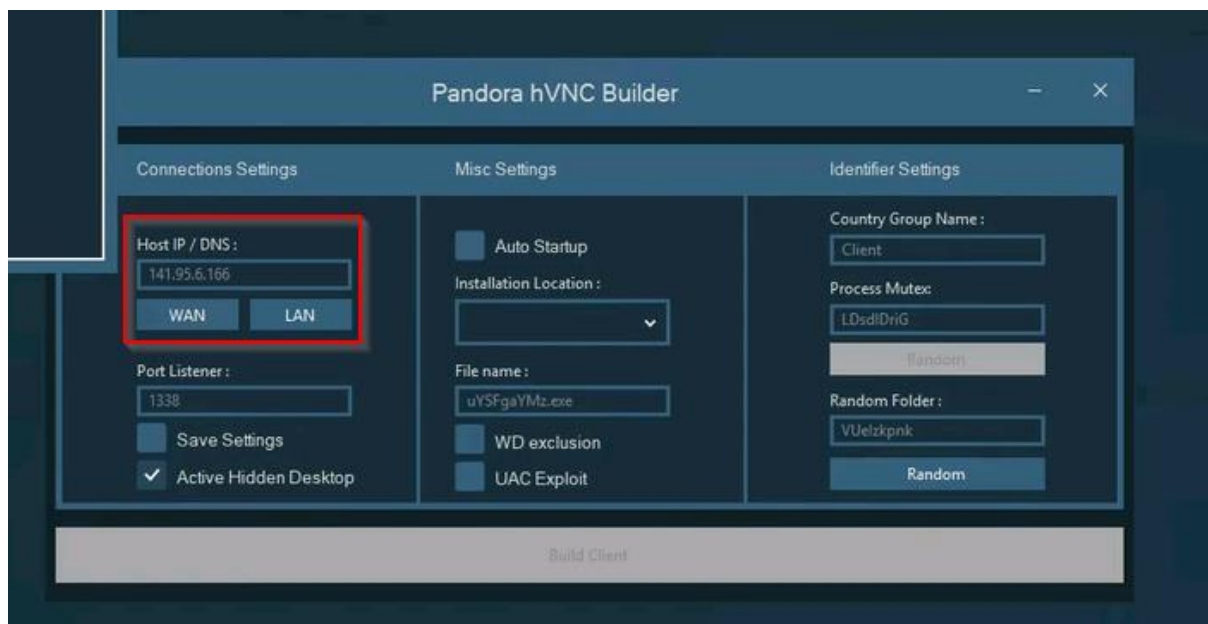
Pandora hVNC Builder

Connections Settings

Host IP / DNS :

141.95.6.166

WAN

LAN

Port Listener :

1338

Save Settings

✓ Active Hidden Desktop

Misc Settings

Auto Startup

Installation Location :

File name :

uYSFgaYMz.exe

WD exclusion

UAC Exploit

Identifier Settings

Country Group Name :

Client

Process Mutex:

LDsdlDriG

Random

Random Folder :

VUelzkpnk

Random

Build Client